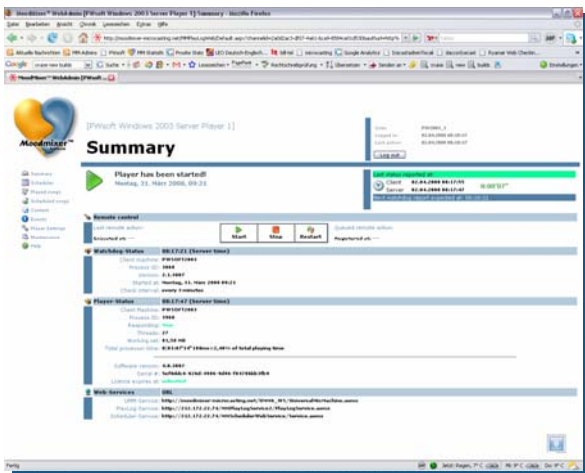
Moodmixer™ WebAdmin [PWinS Windows 2003 Server Player 1] Summary - Mozilla Firefox

Datei Bearbeiten Ansicht Chronik Lesezeichen Extras Hilfe

[PWinS Windows 2003 Server Player 1]

Summary

Player has been started!
Montag, 31. März 2008, 09:21

Summary
Scheduler
Played songs
Scheduled songs
Content
Events
Player Settings
Maintenance
Help

Last status reported at:
Client 02.04.2008 08:17:55
Server 02.04.2008 08:17:47
0:00'07"

Log out

Remote control
Last remote action:
Start
Stop
Restart
Queued remote action:

Watchdog Status 08:17:21 (Server time)
Client machine: PWS0FT2003
Process ID: 3068
Version: 2.1.0007
Started at: Montag, 31. März 2008 09:21
Check interval: every 1 minutes

Player-Status 08:17:47 (Server time)
Client Machine: PWS0FT2003
Process ID: 3968
Responding: true
Threads: 27
Working set: 93,50 MB
Total processor time: 0:03:47'14"19Sec=2,48% of total playing time

Software version: 4.8.0007

Web Services URL

Fertig